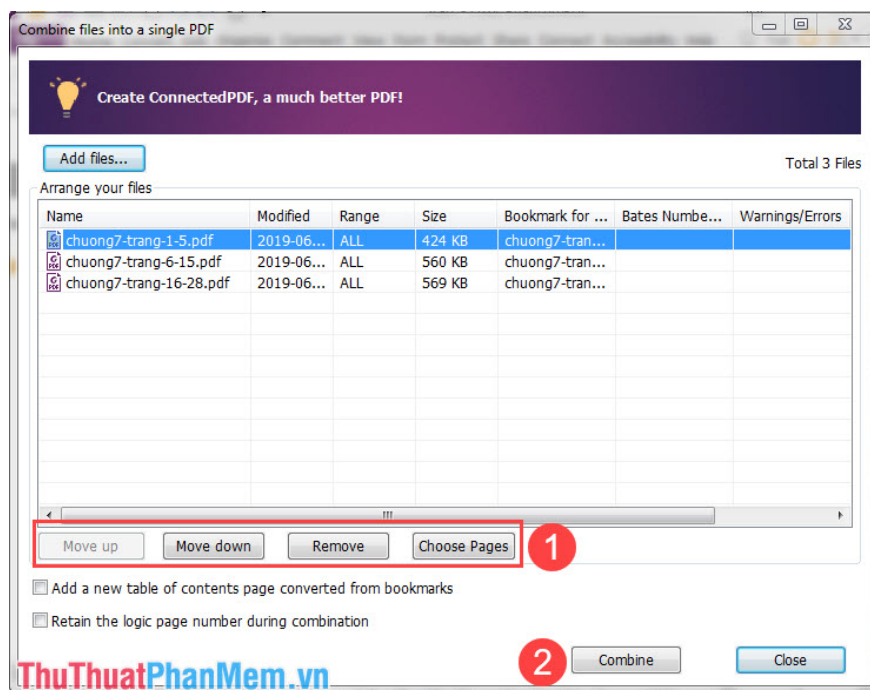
Combine files into a single PDF

Create ConnectedPDF, a much better PDF!

Add files...

Total 3 Files

Arrange your files

| Name | Modified | Range | Size | Bookmark for ... | Bates Numbe... | Warnings/Errors |
|---|---|---|---|---|---|---|
| chuong7-trang-1-5.pdf | 2019-06... | ALL | 424 KB | chuong7-tran... | | |
| chuong7-trang-6-15.pdf | 2019-06... | ALL | 560 KB | chuong7-tran... | | |
| chuong7-trang-16-28.pdf | 2019-06... | ALL | 569 KB | chuong7-tran... | | |

Move up  Move down  Remove  Choose Pages  1

Add a new table of contents page converted from bookmarks

Retain the logic page number during combination

2  Combine  Close

ThuThuatPhanMem.vn